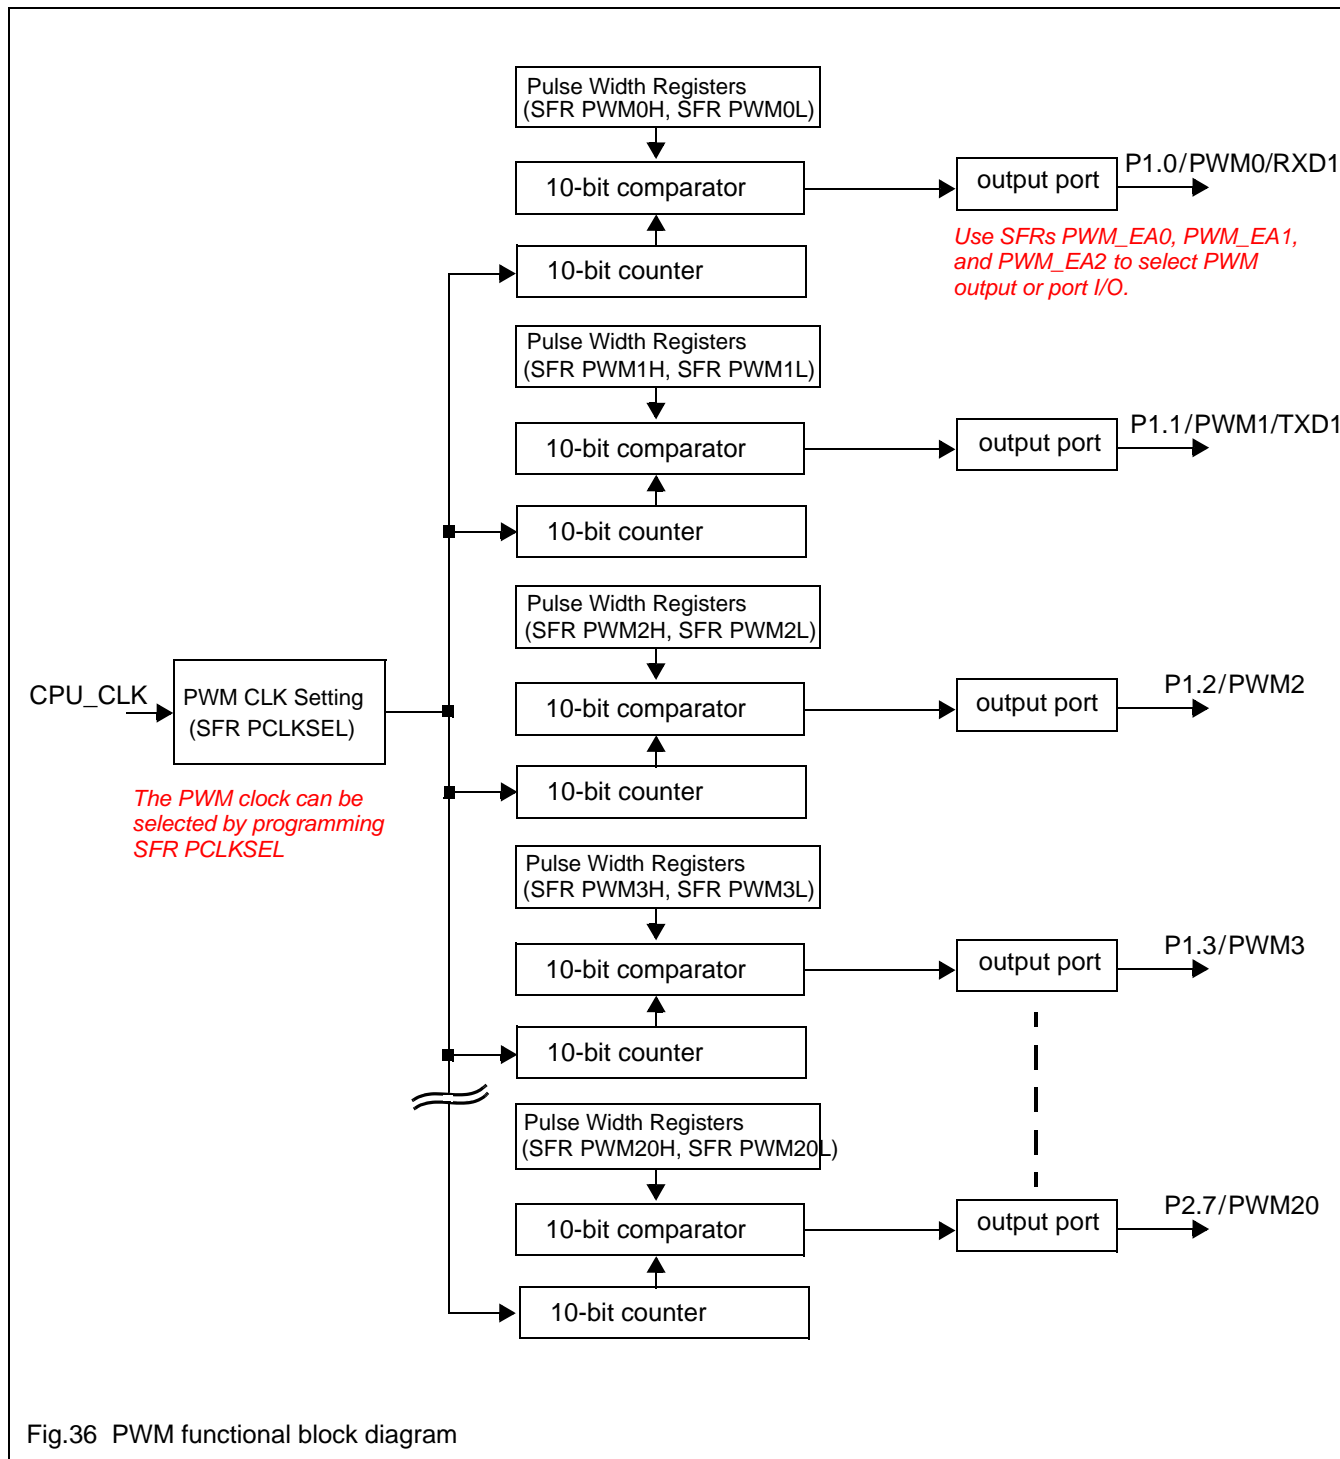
Pulse Width Registers
(SFR PWM0H, SFR PWM0L)

10-bit comparator

output port

P1.0/PWM0/RXD1

Use SFRs PWM_EA0, PWM_EA1, and PWM_EA2 to select PWM output or port I/O.

10-bit counter

Pulse Width Registers
(SFR PWM1H, SFR PWM1L)

10-bit comparator

output port

P1.1/PWM1/TXD1

10-bit counter

Pulse Width Registers
(SFR PWM2H, SFR PWM2L)

CPU_CLK

PWM CLK Setting
(SFR PCLKSEL)

10-bit comparator

output port

P1.2/PWM2

10-bit counter

The PWM clock can be selected by programming SFR PCLKSEL

Pulse Width Registers
(SFR PWM3H, SFR PWM3L)

10-bit comparator

output port

P1.3/PWM3

10-bit counter

Pulse Width Registers
(SFR PWM20H, SFR PWM20L)

10-bit comparator

output port

P2.7/PWM20

10-bit counter

Fig.36 PWM functional block diagram